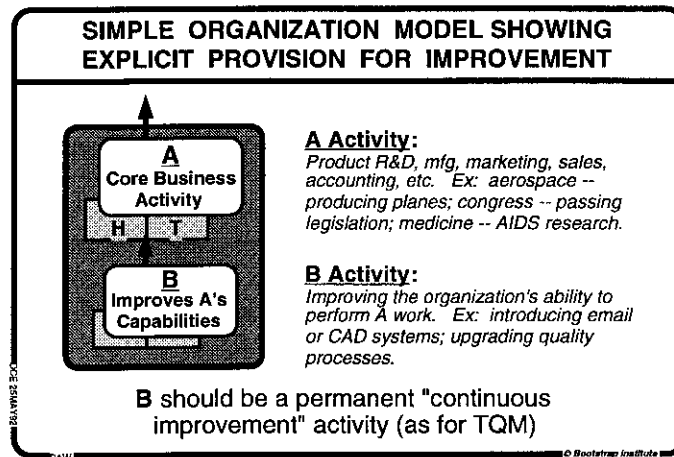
SIMPLE ORGANIZATION MODEL SHOWING EXPLICIT PROVISION FOR IMPROVEMENT

A
Core Business Activity

H T

B
Improves A's Capabilities

A Activity:
Product R&D, mfg, marketing, sales, accounting, etc. Ex: aerospace -- producing planes; congress -- passing legislation; medicine -- AIDS research.

B Activity:
Improving the organization's ability to perform A work. Ex: introducing email or CAD systems; upgrading quality processes.

B should be a permanent "continuous improvement" activity (as for TQM)

DCE 25MAY92

© Bootstrap Institute